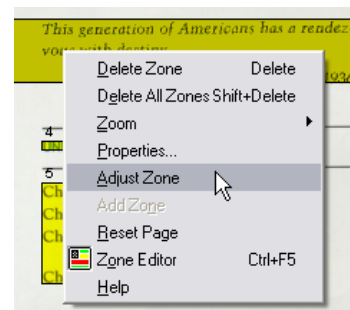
This generation of Americans has a rendez vous with destiny

4

5

Ch

Ch

Ch

Ch

Delete Zone Delete
Delete All Zones Shift+Delete
Zoom
Properties...
Adjust Zone
Add Zone
Reset Page
Zone Editor Ctrl+F5
Help